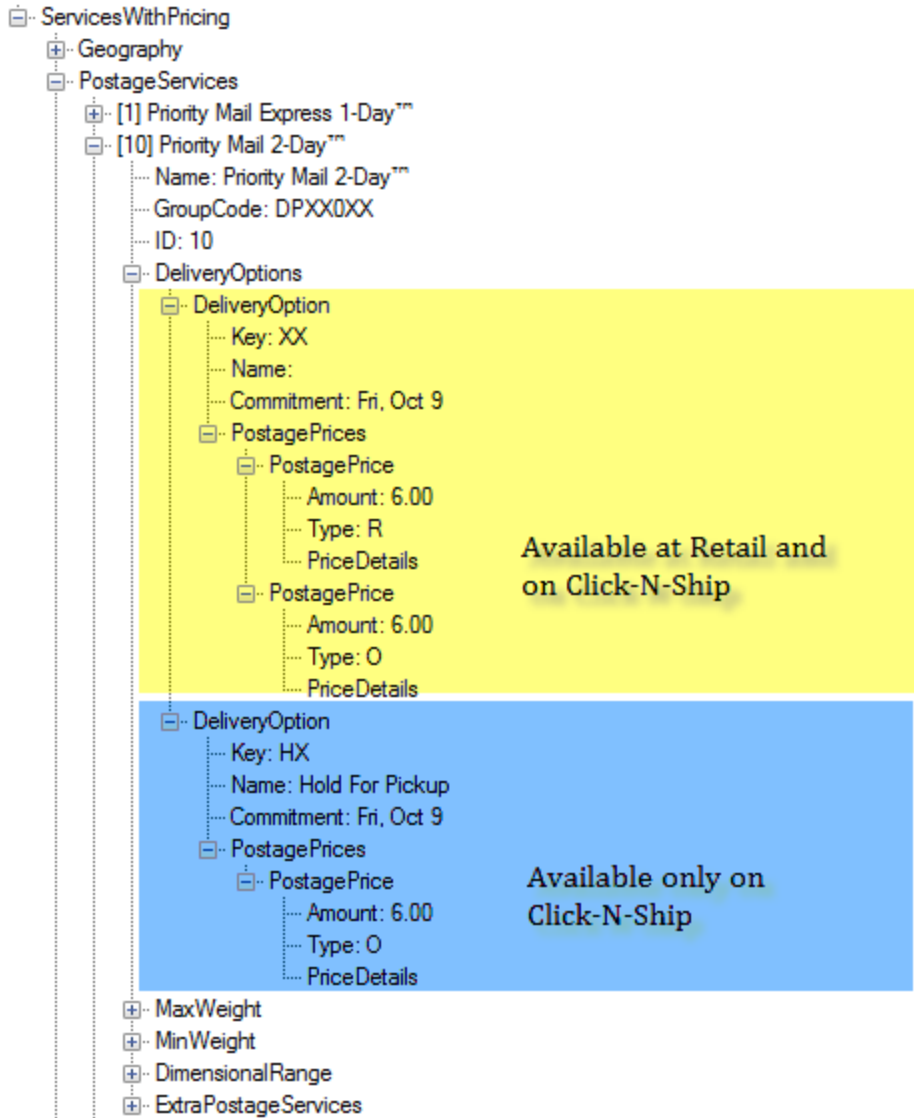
ServicesWithPricing
Geography
PostageServices
[1] Priority Mail Express 1-Day™
[10] Priority Mail 2-Day™
Name: Priority Mail 2-Day™
GroupCode: DPXX0XX
ID: 10
DeliveryOptions
DeliveryOption
Key: XX
Name:
Commitment: Fri, Oct 9
PostagePrices
PostagePrice
Amount: 6.00
Type: R
PriceDetails
PostagePrice
Amount: 6.00
Type: O
PriceDetails

Available at Retail and on Click-N-Ship

DeliveryOption
Key: HX
Name: Hold For Pickup
Commitment: Fri, Oct 9
PostagePrices
PostagePrice
Amount: 6.00
Type: O
PriceDetails

Available only on Click-N-Ship

MaxWeight
MinWeight
DimensionalRange
ExtraPostageServices